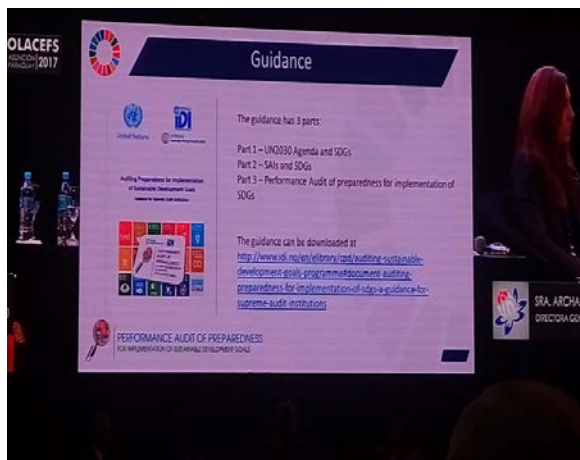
OLACEFS
ASUNCIÓN PARAGUAY 2017

Guidance

United Nations

IDI

Auditing Preparedness for Implementation of Sustainable Development Goals

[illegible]

The guidance has 3 parts:

Part 1 – UN2030 Agenda and SDGs
Part 2 – SAIs and SDGs
Part 3 – Performance Audit of preparedness for implementation of SDGs

The guidance can be downloaded at http://www.idi.no/en/elibrary/cpd/auditing-sustainable-development-goals-programme#document-auditing-preparedness-for-implementation-of-sdgs-a-guidance-for-supreme-audit-institutions

PERFORMANCE AUDIT OF PREPAREDNESS
FOR IMPLEMENTATION OF SUSTAINABLE DEVELOPMENT GOALS

SRA. ARCHA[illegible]
DIRECTORA GEN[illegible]